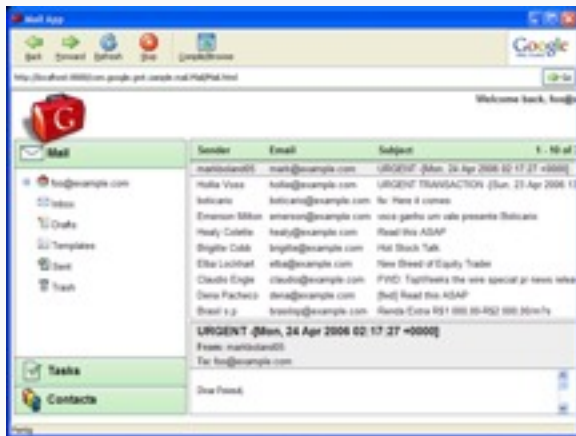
Mail App

Back Forward Refresh Stop Compile/Browse

Google

http://localhost:8888/com.google.gwt.sample.mail.Mail/Mail.html

Go

Welcome back, foo@

Mail

foo@example.com
Inbox
Drafts
Templates
Sent
Trash

Tasks

Contacts

| Sender | Email | Subject |
|---|---|---|
| markboland05 | mark@example.com | URGENT -[Mon, 24 Apr 2006 02:17:27 +0000] |
| Hollie Voss | hollie@example.com | URGENT TRANSACTION -[Sun, 23 Apr 2006 1 |
| boticario | boticario@example.com | fw: Here it comes |
| Emerson Milton | emerson@example.com | voce ganho um vale presente Boticario |
| Healy Colette | healy@example.com | Read this ASAP |
| Brigitte Cobb | brigitte@example.com | Hot Stock Talk |
| Elba Lockhart | elba@example.com | New Breed of Equity Trader |
| Claudio Engle | claudio@example.com | FWD: Top Weeks the wire special pr news relea |
| Dena Pacheco | dena@example.com | [fwd] Read this ASAP |
| Brasil s.p | brasilsp@example.com | Renda Extra R$1.000,00-R$2.000,00/m?s |

1 - 10 of

URGENT -[Mon, 24 Apr 2006 02:17:27 +0000]
From: markboland05
To: foo@example.com

Dear Friend,

Done